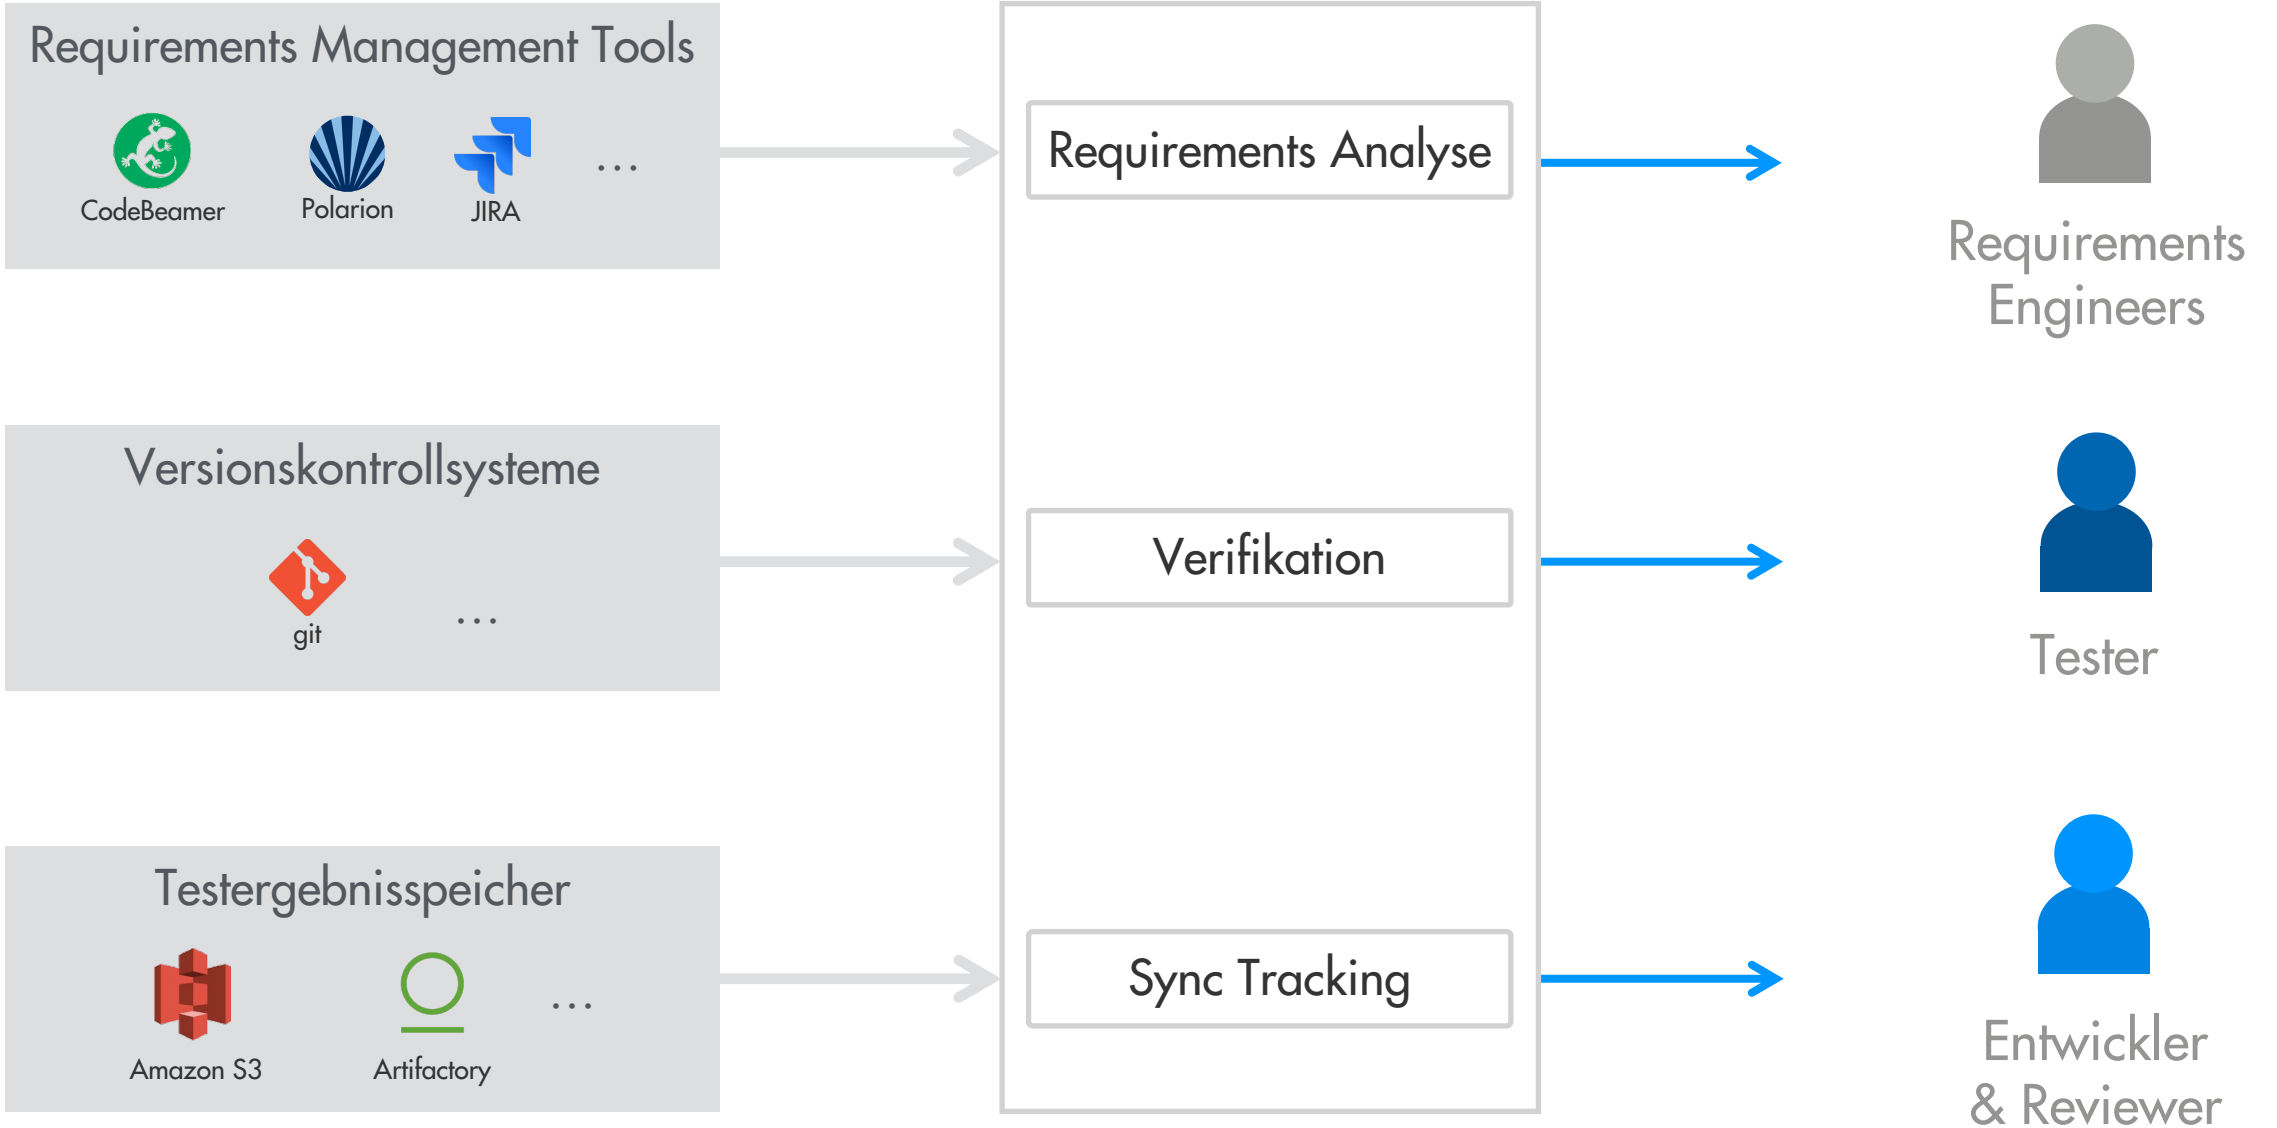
Requirements Management Tools

CodeBeamer

Polarion

JIRA

...

Versionskontrollsysteme

git

...

Testergebnisspeicher

Amazon S3

Artifactory

...

Requirements Analyse

Verifikation

Sync Tracking

Requirements Engineers

Tester

Entwickler & Reviewer